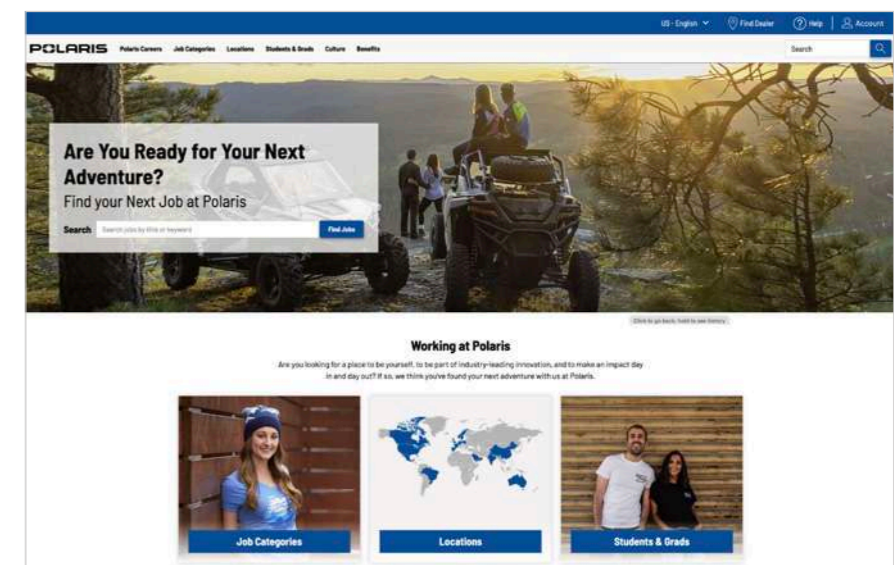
US - English ⌄ Find Dealer Help Account

POLARIS Polaris Careers Job Categories Locations Students & Grads Culture Benefits

Search

Are You Ready for Your Next Adventure?

Find your Next Job at Polaris

Search Search jobs by title or keyword Find Jobs

Click to go back, hold to see history

Working at Polaris

Are you looking for a place to be yourself, to be part of industry-leading innovation, and to make an impact day in and day out? If so, we think you've found your next adventure with us at Polaris.

Job Categories

Locations

Students & Grads